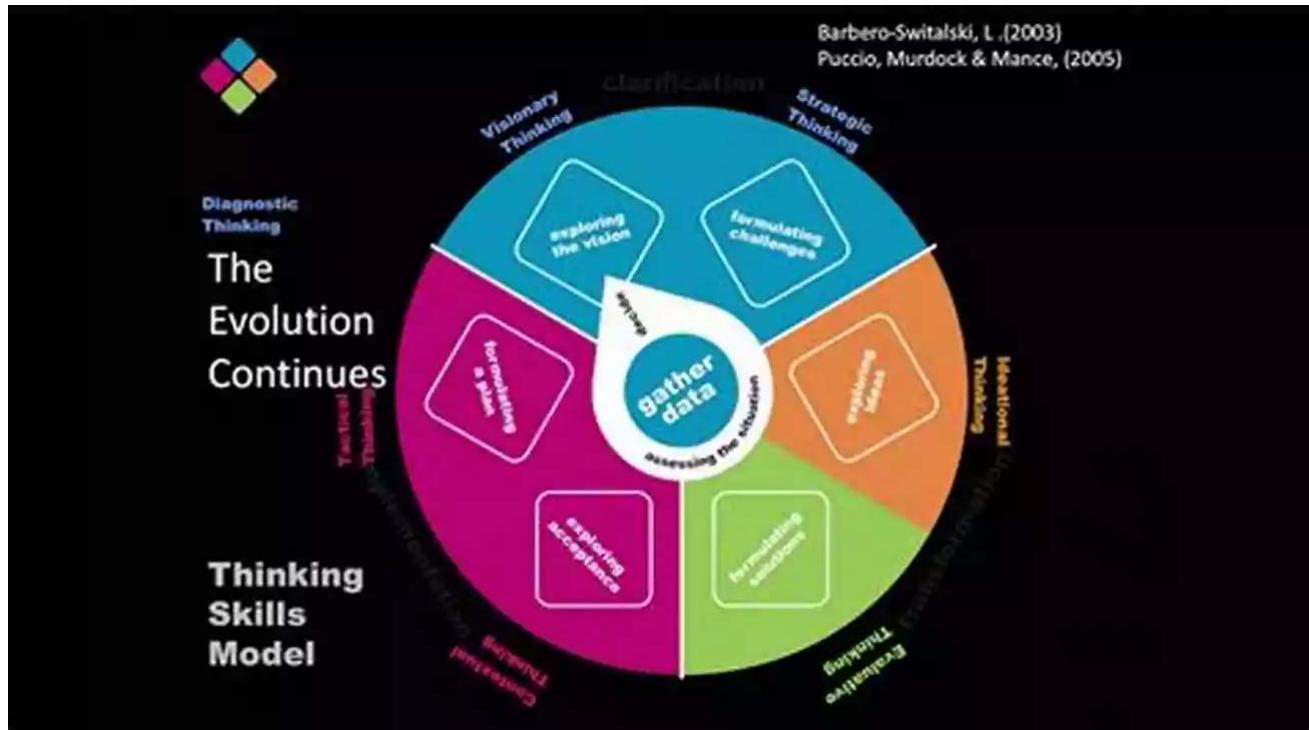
Barbero-Switalski, L .(2003)
Puccio, Murdock & Mance, (2005)

clarification

Visionary Thinking

Strategic Thinking

Diagnostic Thinking

The Evolution Continues

exploring the vision

formulating challenges

decide

gather data

assessing the situation

formulating a plan

exploring ideas

Ideational Thinking

Tactical Thinking

exploring acceptance

formulating solutions

Thinking Skills Model

Contextual Thinking

Evaluative Thinking